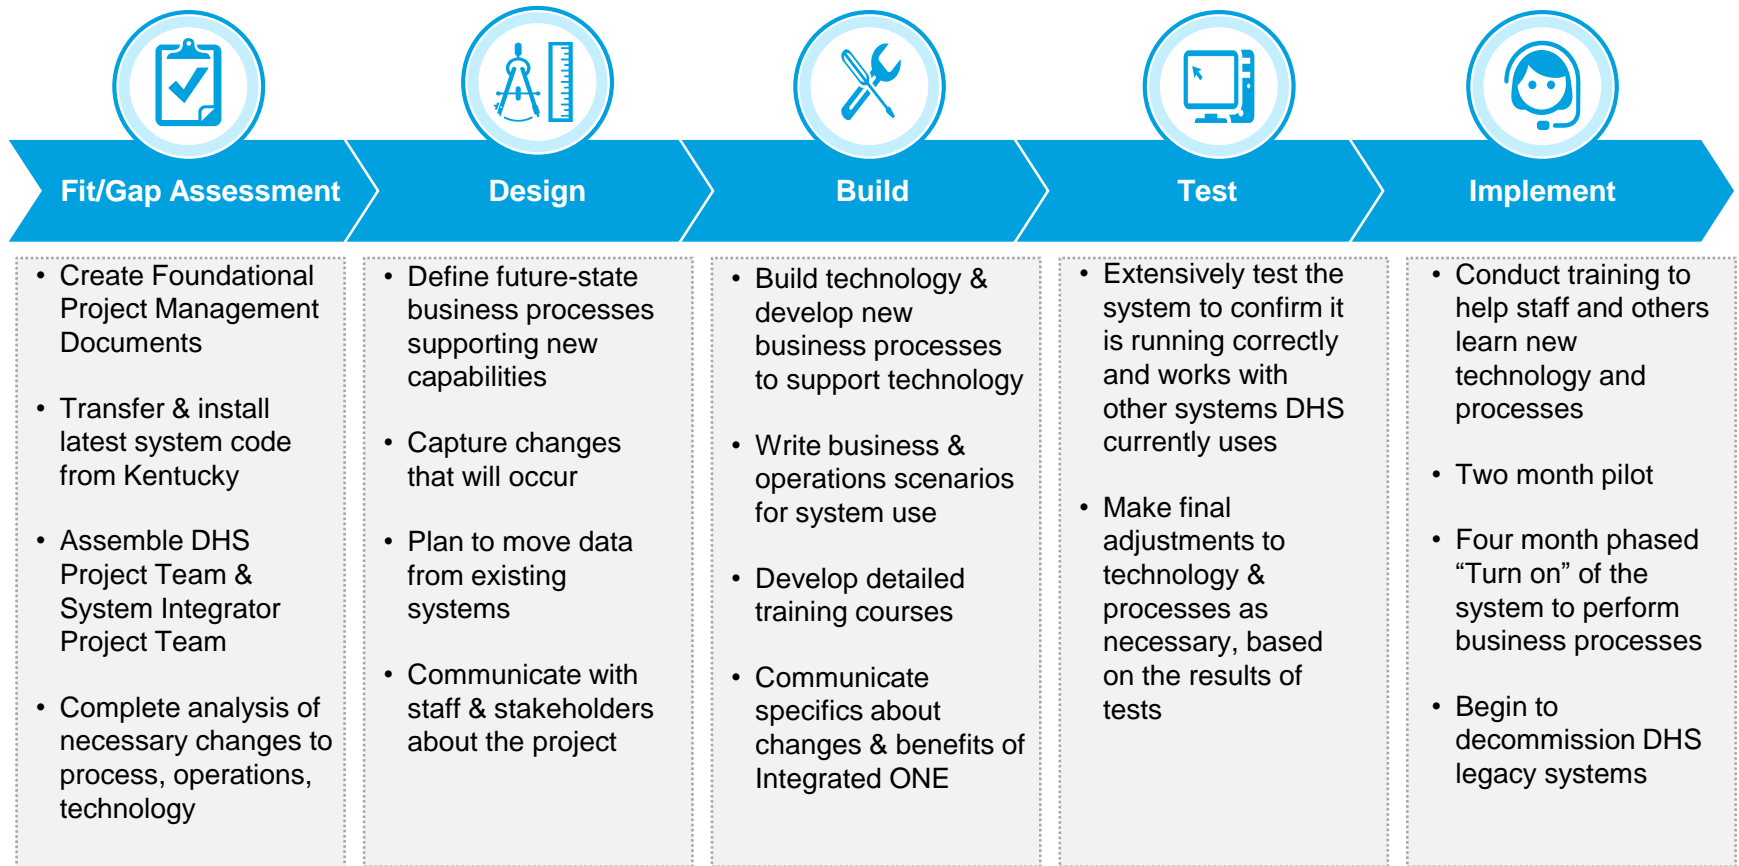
Fit/Gap Assessment

- Create Foundational Project Management Documents
- Transfer & install latest system code from Kentucky
- Assemble DHS Project Team & System Integrator Project Team
- Complete analysis of necessary changes to process, operations, technology

Design

- Define future-state business processes supporting new capabilities
- Capture changes that will occur
- Plan to move data from existing systems
- Communicate with staff & stakeholders about the project

Build

- Build technology & develop new business processes to support technology
- Write business & operations scenarios for system use
- Develop detailed training courses
- Communicate specifics about changes & benefits of Integrated ONE

Test

- Extensively test the system to confirm it is running correctly and works with other systems DHS currently uses
- Make final adjustments to technology & processes as necessary, based on the results of tests

Implement

- Conduct training to help staff and others learn new technology and processes
- Two month pilot
- Four month phased “Turn on” of the system to perform business processes
- Begin to decommission DHS legacy systems